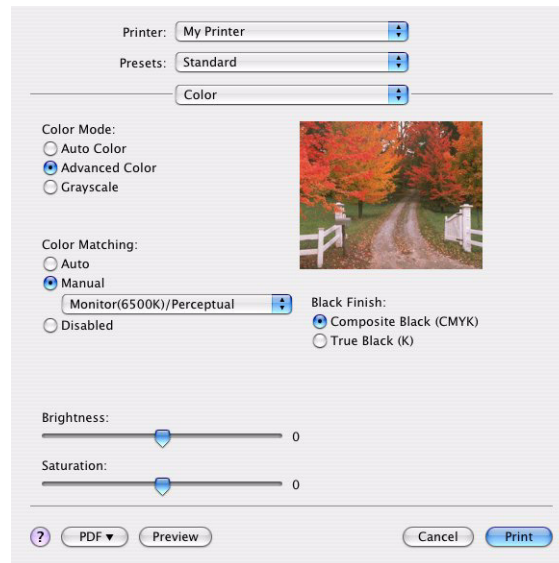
Printer: My Printer

Presets: Standard

Color

Color Mode:
Auto Color
Advanced Color
Grayscale

Color Matching:
Auto
Manual
Monitor(6500K)/Perceptual
Disabled

Black Finish:
Composite Black (CMYK)
True Black (K)

Brightness:
0

Saturation:
0

?
PDF ▾
Preview
Cancel
Print